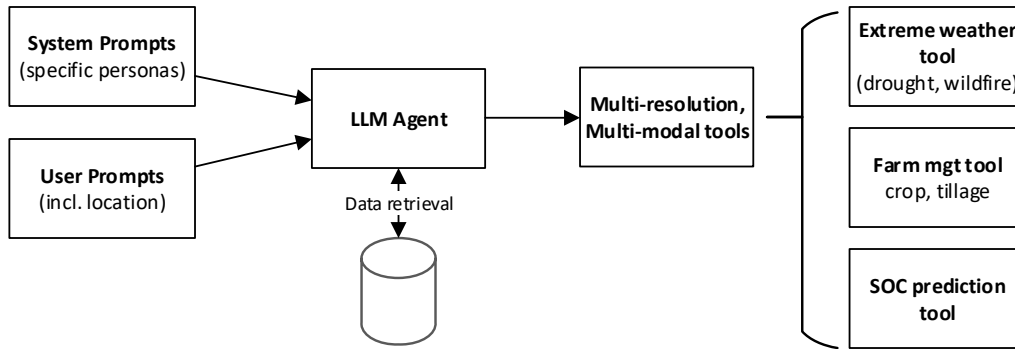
System Prompts
(specific personas)

User Prompts
(incl. location)

LLM Agent

Data retrieval

Multi-resolution, Multi-modal tools

Extreme weather tool
(drought, wildfire)

Farm mgt tool
crop, tillage

SOC prediction tool